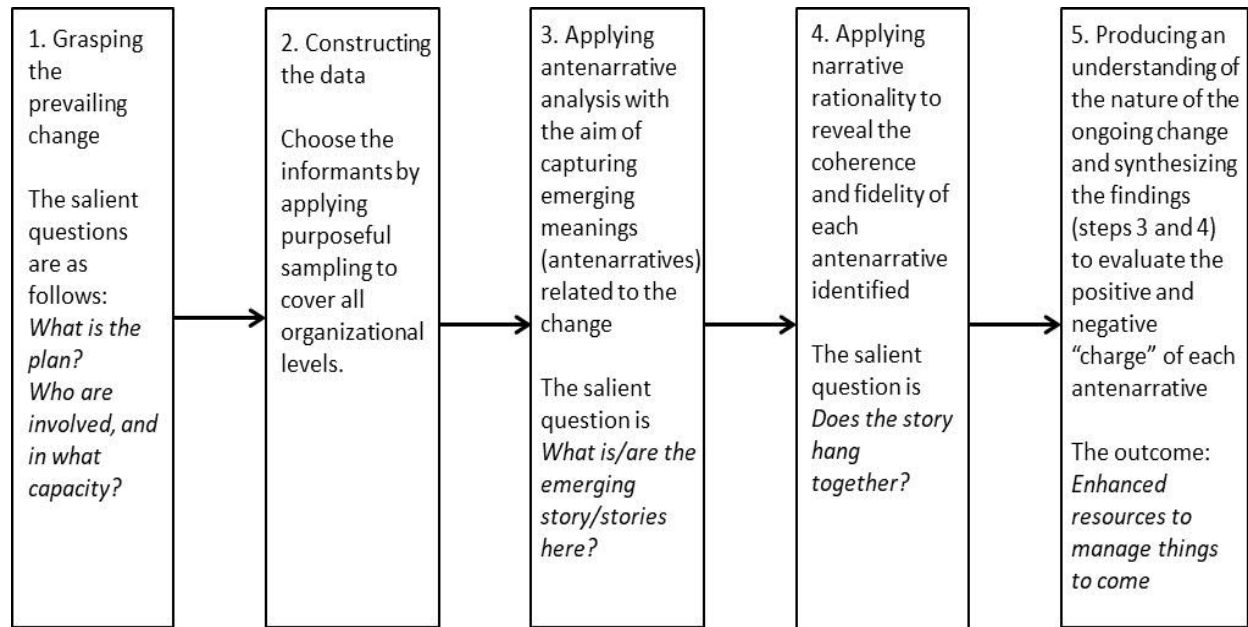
1. Grasping the prevailing change

The salient questions are as follows: *What is the plan? Who are involved, and in what capacity?*

2. Constructing the data

Choose the informants by applying purposeful sampling to cover all organizational levels.

3. Applying antenarrative analysis with the aim of capturing emerging meanings (antenarratives) related to the change

The salient question is *What is/are the emerging story/stories here?*

4. Applying narrative rationality to reveal the coherence and fidelity of each antenarrative identified

The salient question is *Does the story hang together?*

5. Producing an understanding of the nature of the ongoing change and synthesizing the findings (steps 3 and 4) to evaluate the positive and negative "charge" of each antenarrative

The outcome: *Enhanced resources to manage things to come*